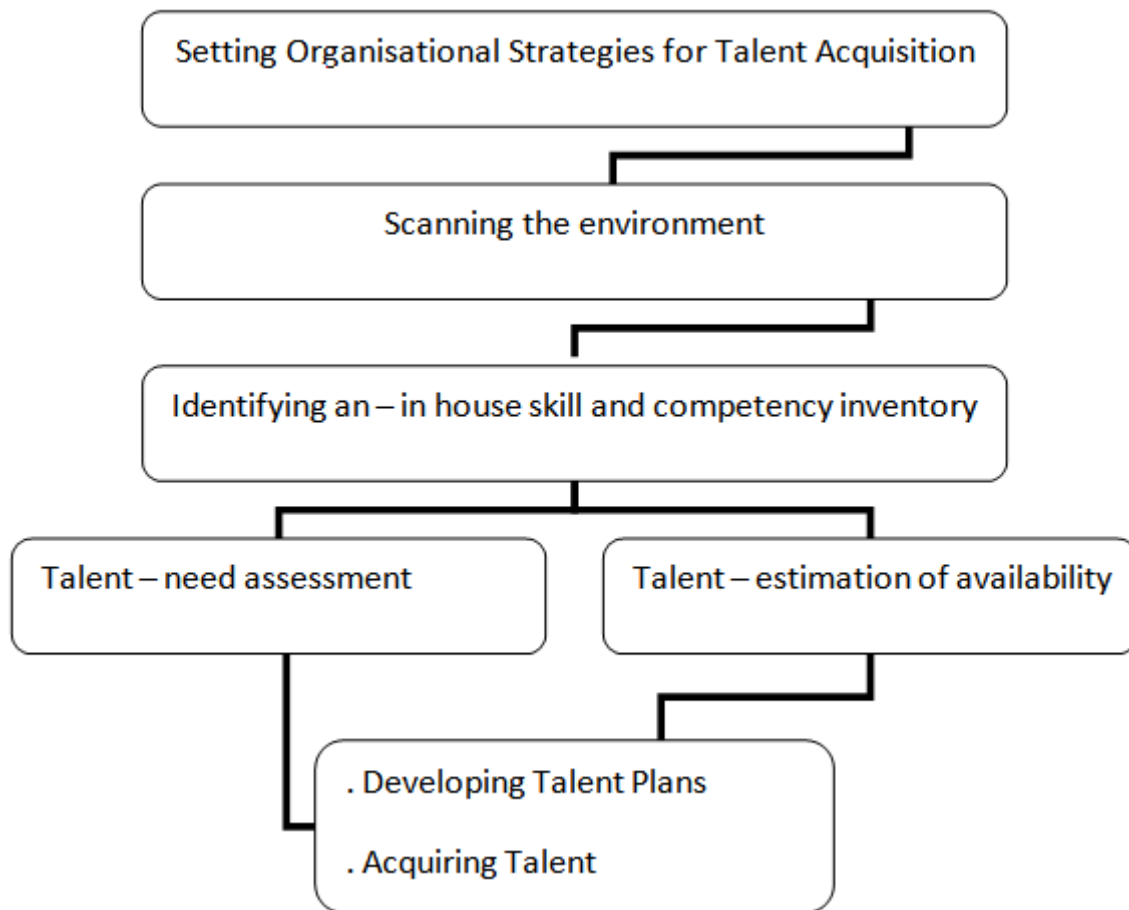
Setting Organisational Strategies for Talent Acquisition

Scanning the environment

Identifying an – in house skill and competency inventory

Talent – need assessment

Talent – estimation of availability

. Developing Talent Plans

. Acquiring Talent